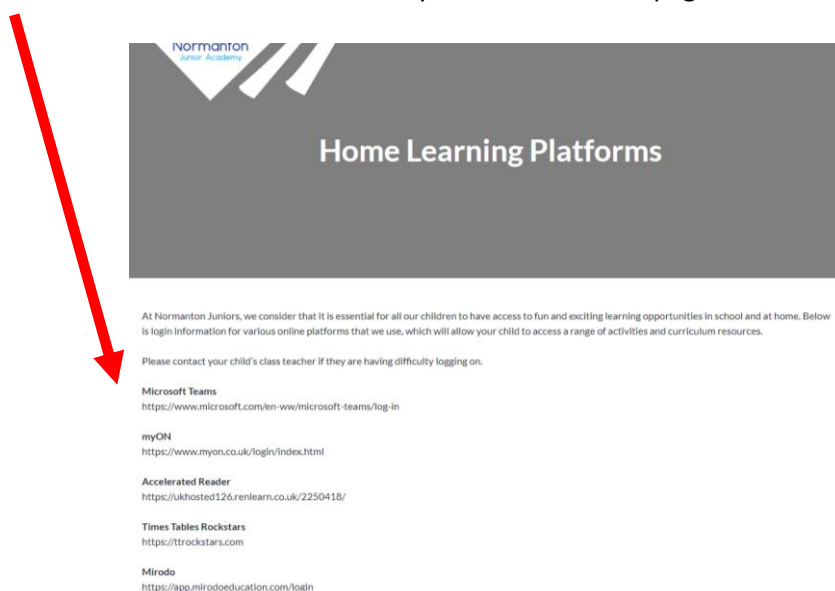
Normanton
Junior Academy

Home Learning Platforms

At Normanton Juniors, we consider that it is essential for all our children to have access to fun and exciting learning opportunities in school and at home. Below is login information for various online platforms that we use, which will allow your child to access a range of activities and curriculum resources.

Please contact your child's class teacher if they are having difficulty logging on.

Microsoft Teams
https://www.microsoft.com/en-ww/microsoft-teams/log-in

myON
https://www.myon.co.uk/login/index.html

Accelerated Reader
https://ukhosted126.renlearn.co.uk/2250418/

Times Tables Rockstars
https://ttrockstars.com

Mirodo
https://app.mirodoeducation.com/login